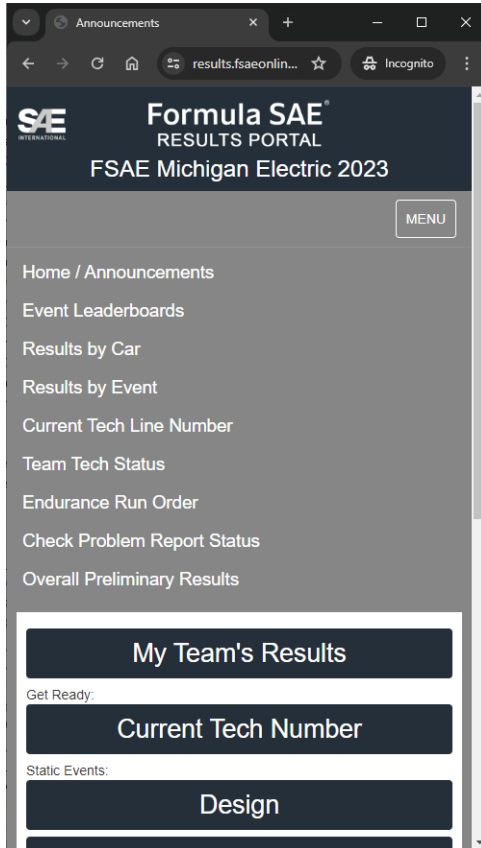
Announcements

results.fsaeonlin...

Incognito

SAE INTERNATIONAL

Formula SAE®
RESULTS PORTAL
FSAE Michigan Electric 2023

MENU

Home / Announcements

Event Leaderboards

Results by Car

Results by Event

Current Tech Line Number

Team Tech Status

Endurance Run Order

Check Problem Report Status

Overall Preliminary Results

My Team's Results

Get Ready:

Current Tech Number

Static Events:

Design